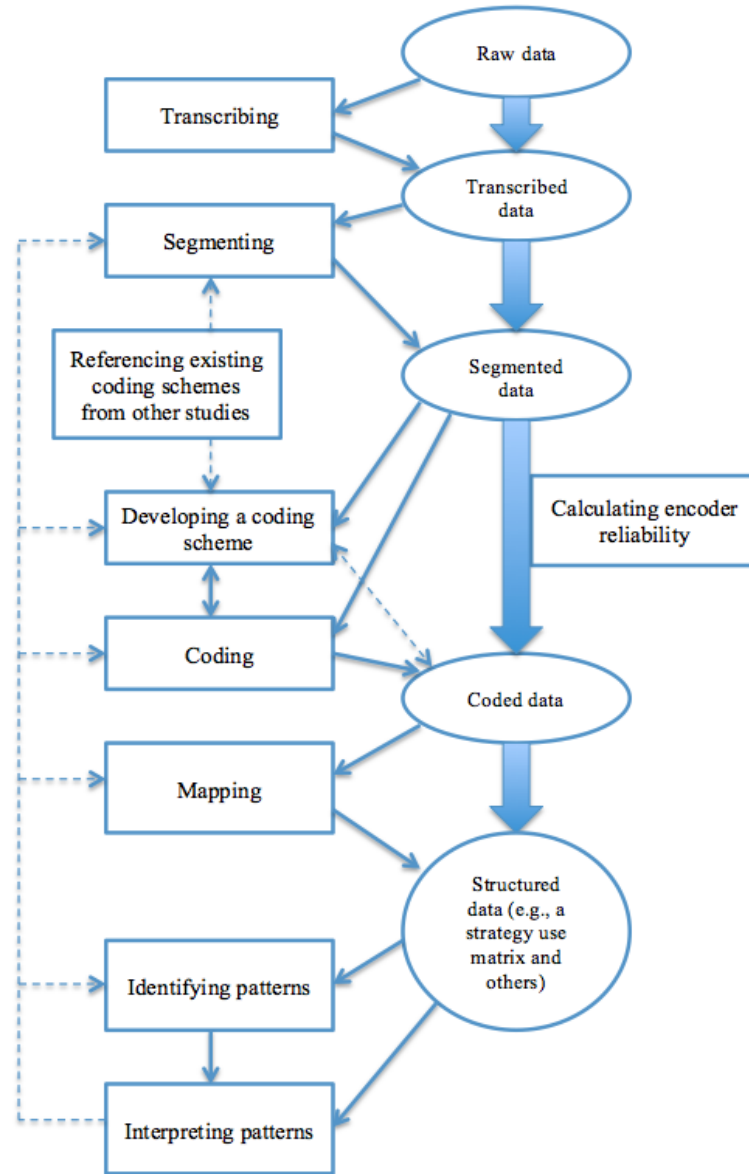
Raw data

Transcribing

Transcribed data

Segmenting

Referencing existing coding schemes from other studies

Segmented data

Developing a coding scheme

Calculating encoder reliability

Coding

Coded data

Mapping

Structured data (e.g., a strategy use matrix and others)

Identifying patterns

Interpreting patterns